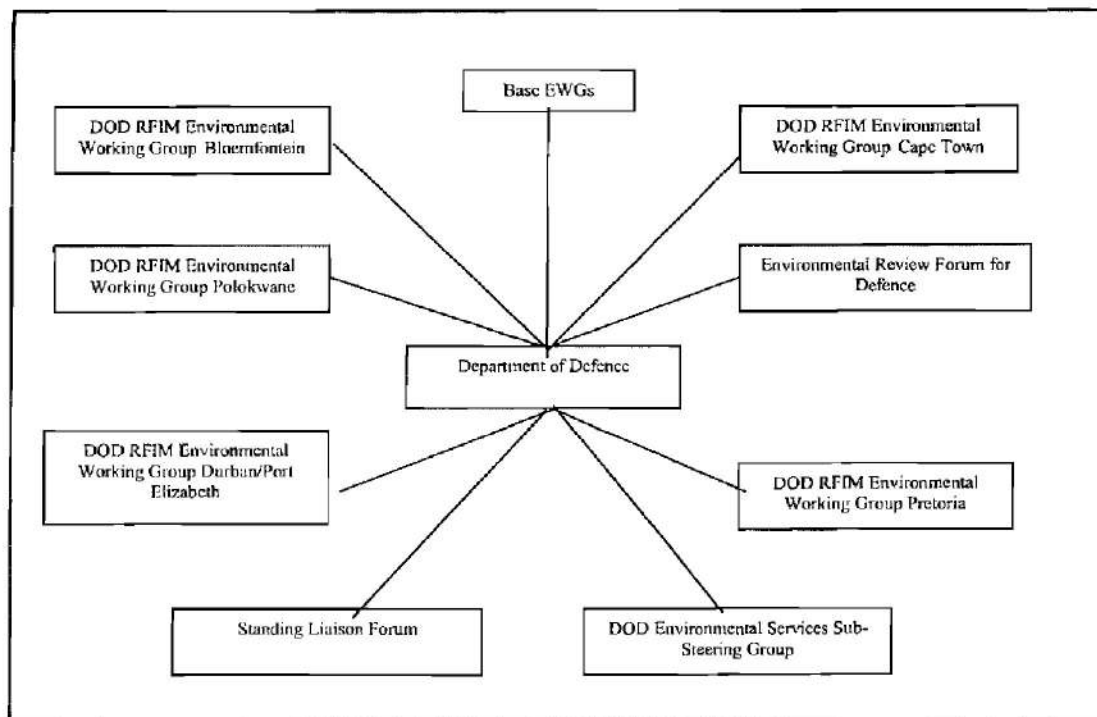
Base EWGs

DOD RFIM Environmental Working Group Bloemfontein

DOD RFIM Environmental Working Group Cape Town

DOD RFIM Environmental Working Group Polokwane

Environmental Review Forum for Defence

Department of Defence

DOD RFIM Environmental Working Group Durban/Port Elizabeth

DOD RFIM Environmental Working Group Pretoria

Standing Liaison Forum

DOD Environmental Services Sub-Steering Group